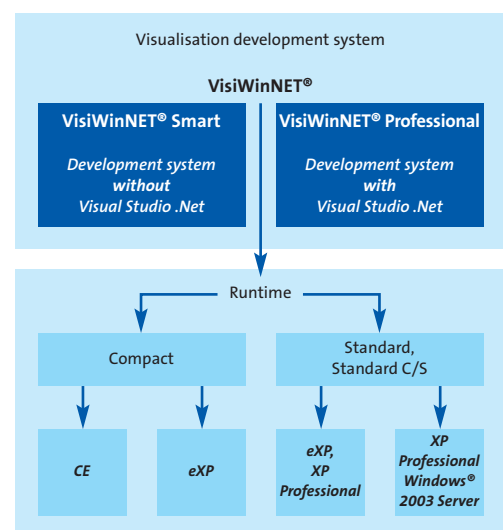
Visualisation development system

VisiWinNET®

VisiWinNET® Smart

Development system without Visual Studio .Net

VisiWinNET® Professional

Development system with Visual Studio .Net

Runtime

Compact

Standard, Standard C/S

CE

eXP

eXP, XP Professional

XP Professional Windows® 2003 Server